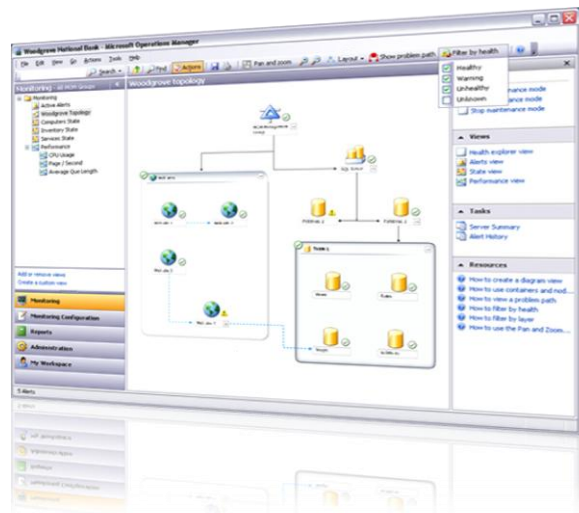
Woodgrove National Bank - Microsoft Operations Manager

File Edit View Go Actions Tools Help

Search Find Actions Pan and zoom Layout Show problem path Filter by health

Healthy
Warning
Unhealthy
Unknown

Monitoring - All MOM Groups

Monitoring
Active Alerts
Woodgrove Topology
Computers State
Inventory State
Services State
Performance
CPU Usage
Page / Second
Average Que Length

Add or remove views
Create a custom view

Monitoring
Monitoring Configuration
Reports
Administration
My Workspace

5 Alerts

Woodgrove topology

Tasks

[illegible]nance mode
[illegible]nance mode
Stop maintenance mode

Views
Health explorer view
Alerts view
State view
Performance view

Tasks
Server Summary
Alert History

Resources
How to create a diagram view
How to use containers and nod...
How to view a problem path
How to filter by health
How to filter by layer
How to use the Pan and Zoom...